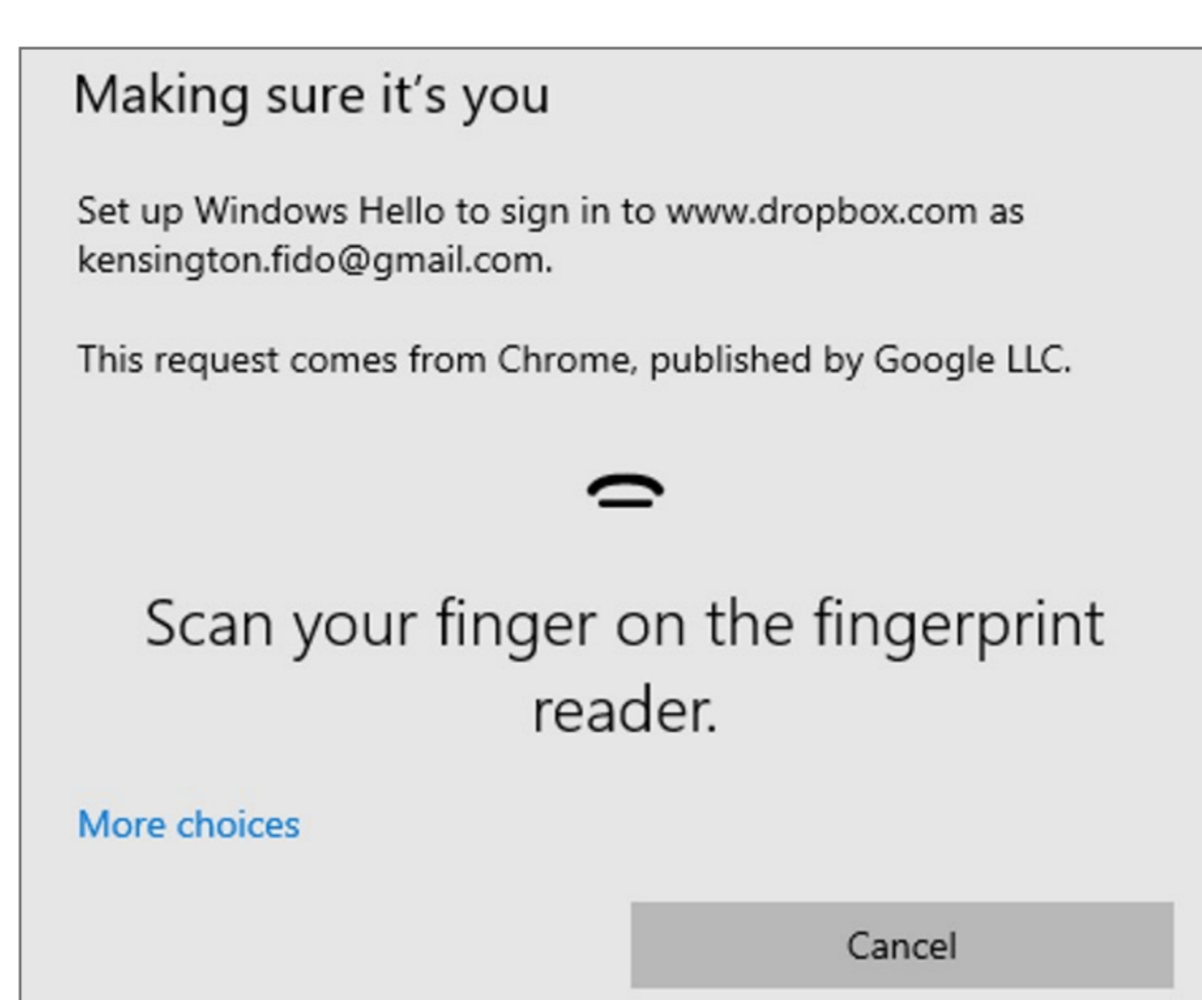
Making sure it's you

Set up Windows Hello to sign in to www.dropbox.com as kensington.fido@gmail.com.

This request comes from Chrome, published by Google LLC.

Scan your finger on the fingerprint reader.

More choices

Cancel